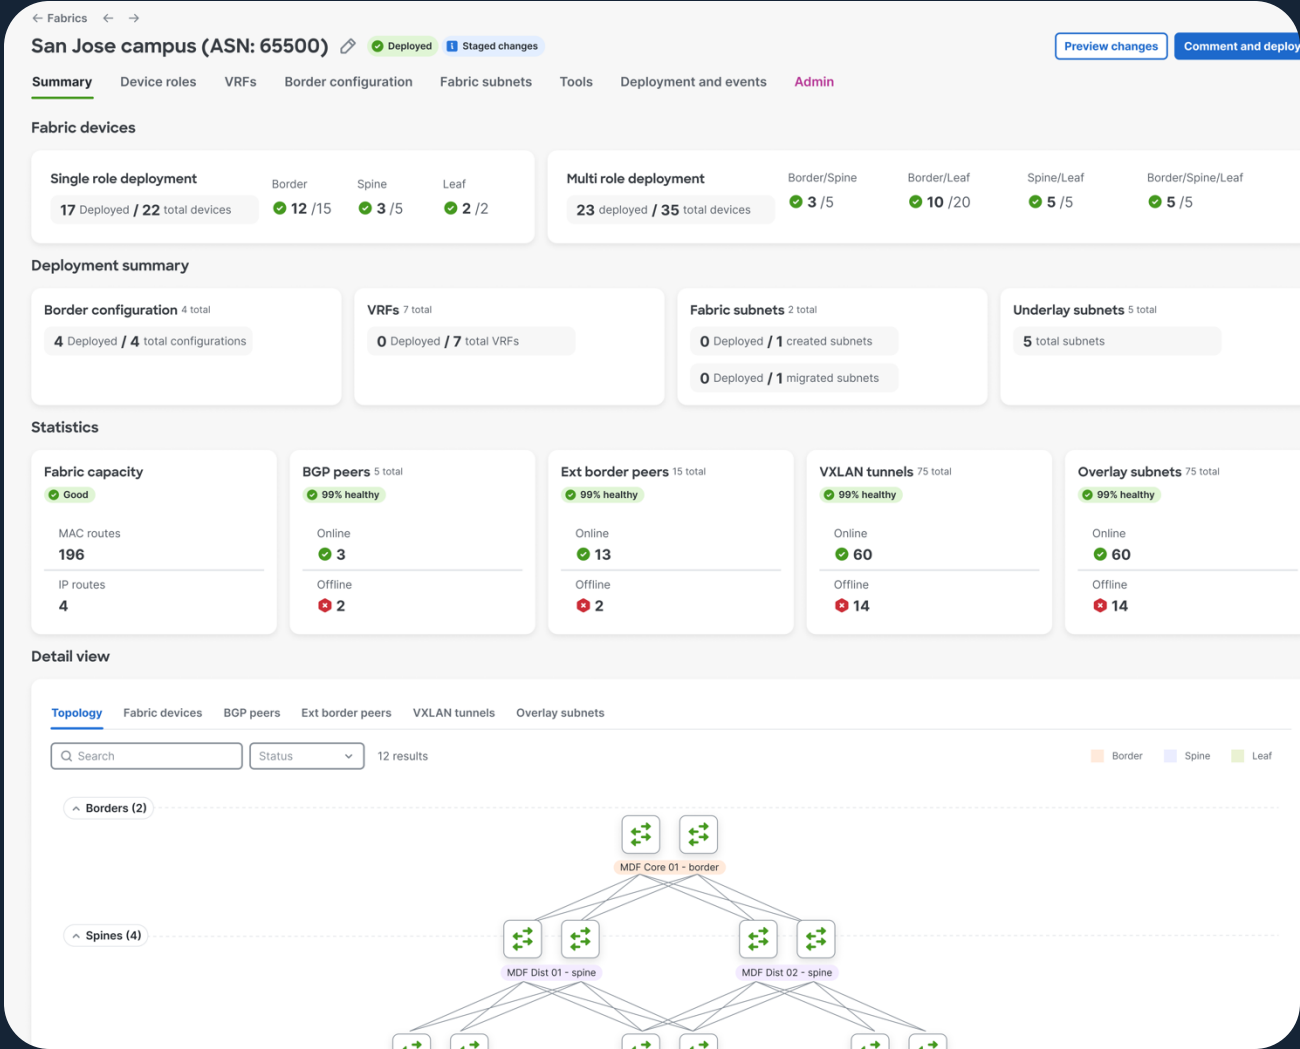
← Fabrics ← →

San Jose campus (ASN: 65500) Deployed Staged changes

Preview changes Comment and deploy

Summary Device roles VRFs Border configuration Fabric subnets Tools Deployment and events Admin

Fabric devices

Single role deployment
17 Deployed / 22 total devices
Border 12 /15
Spine 3 /5
Leaf 2 /2

Multi role deployment
23 deployed / 35 total devices
Border/Spine 3 /5
Border/Leaf 10 /20
Spine/Leaf 5 /5
Border/Spine/Leaf 5 /5

Deployment summary

Border configuration 4 total
4 Deployed / 4 total configurations

VRFs 7 total
0 Deployed / 7 total VRFs

Fabric subnets 2 total
0 Deployed / 1 created subnets
0 Deployed / 1 migrated subnets

Underlay subnets 5 total
5 total subnets

Statistics

Fabric capacity
Good
MAC routes
196
IP routes
4

BGP peers 5 total
99% healthy
Online
3
Offline
2

Ext border peers 15 total
99% healthy
Online
13
Offline
2

VXLAN tunnels 75 total
99% healthy
Online
60
Offline
14

Overlay subnets 75 total
99% healthy
Online
60
Offline
14

Detail view

Topology Fabric devices BGP peers Ext border peers VXLAN tunnels Overlay subnets

Search Status 12 results Border Spine Leaf

Borders (2)
MDF Core 01 - border

Spines (4)
MDF Dist 01 - spine
MDF Dist 02 - spine